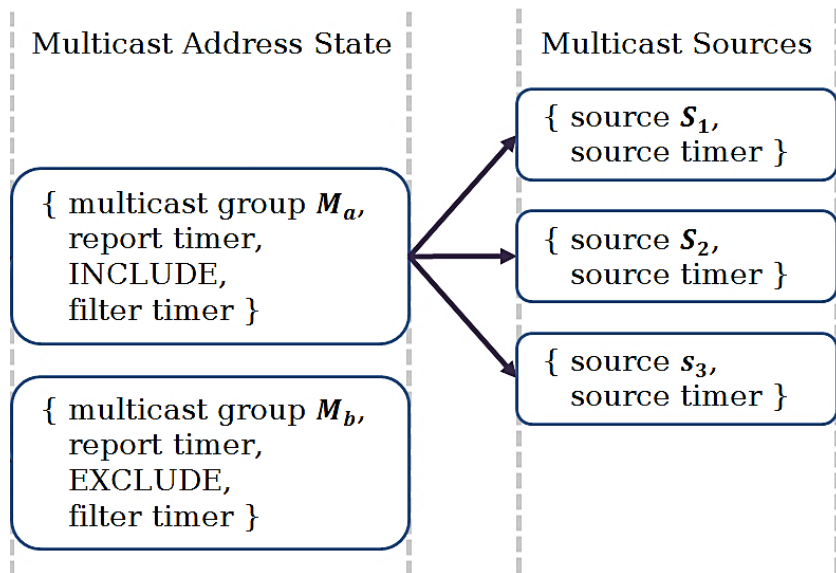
Multicast Address State

{ multicast group $\boldsymbol{M_a}$, report timer, INCLUDE, filter timer }

{ multicast group $\boldsymbol{M_b}$, report timer, EXCLUDE, filter timer }

Multicast Sources

{ source $\boldsymbol{S_1}$, source timer }

{ source $\boldsymbol{S_2}$, source timer }

{ source $\boldsymbol{s_3}$, source timer }